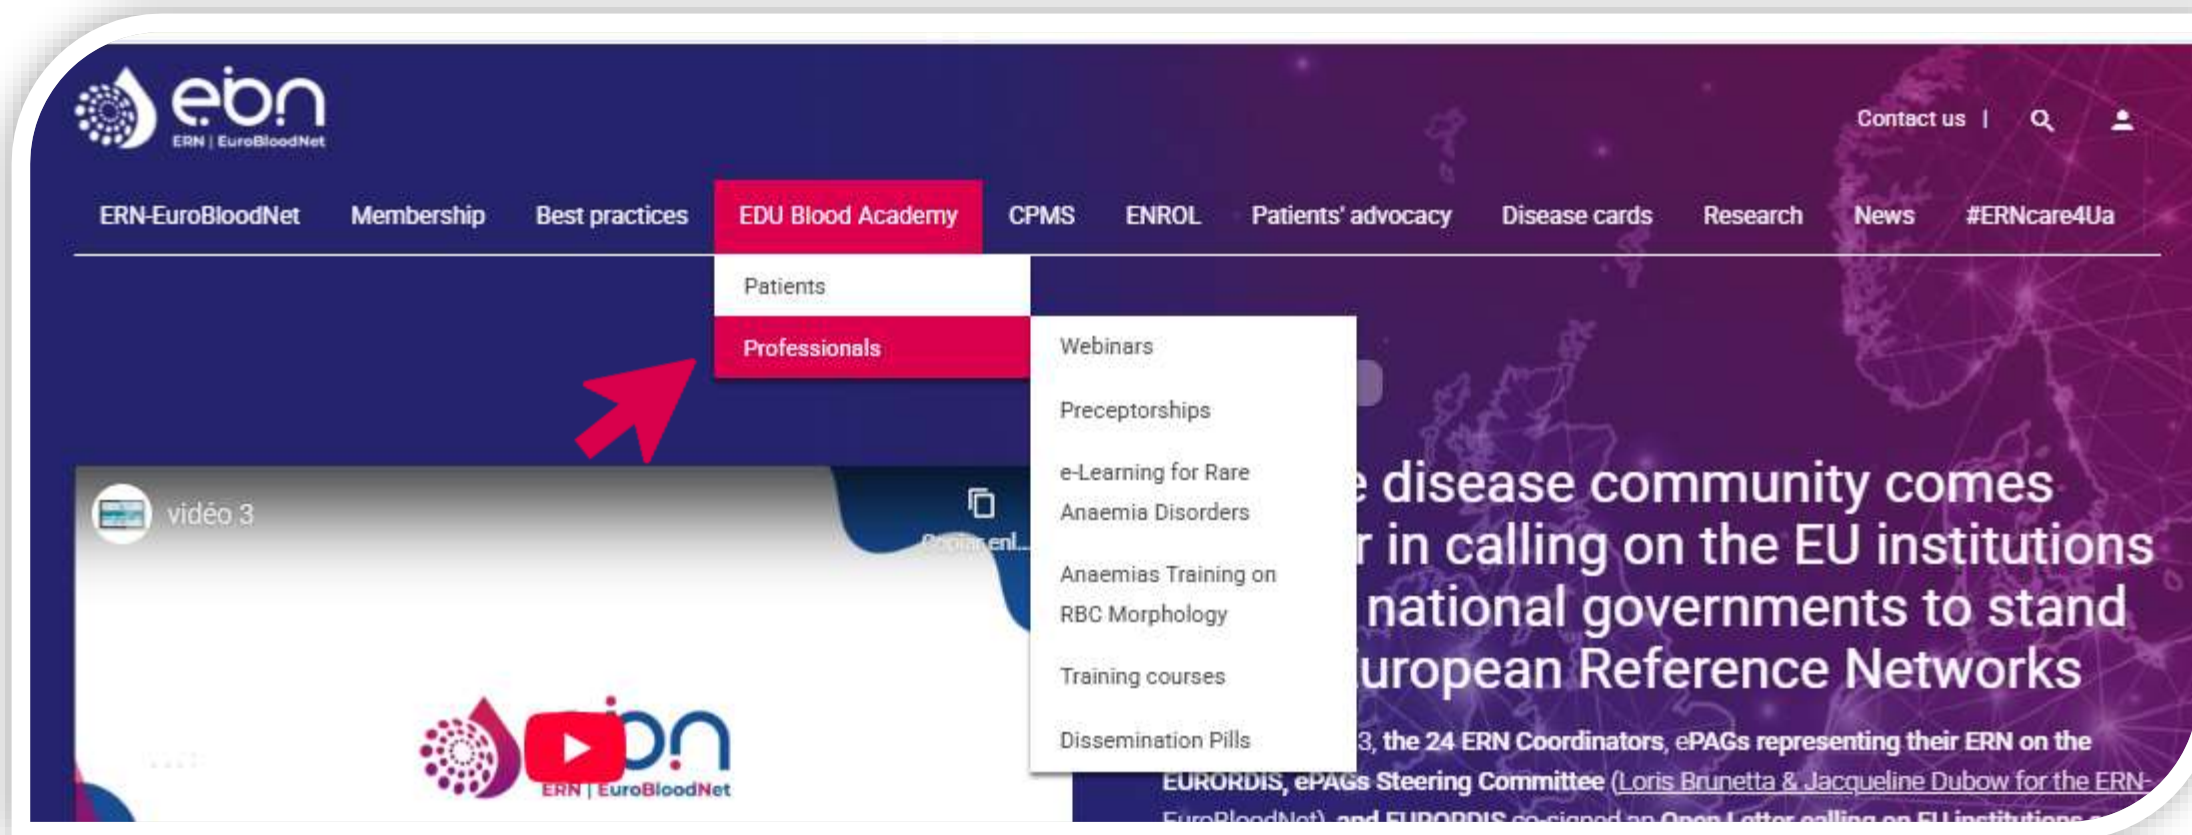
ebn
ERN | EuroBloodNet

Contact us |

ERN-EuroBloodNet Membership Best practices EDU Blood Academy CPMS ENROL Patients' advocacy Disease cards Research News #ERNcare4Ua

Patients
Professionals

Webinars
Preceptorships
e-Learning for Rare Anaemia Disorders
Anaemias Training on RBC Morphology
Training courses
Dissemination Pills

vidéo 3
Copiar enl...

ebn
ERN | EuroBloodNet

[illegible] disease community comes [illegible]r in calling on the EU institutions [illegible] national governments to stand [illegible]uropean Reference Networks

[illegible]3, the 24 ERN Coordinators, ePAGs representing their ERN on the EURORDIS, ePAGs Steering Committee (Loris Brunetta & Jacqueline Dubow for the ERN-EuroBloodNet) and EURORDIS co-signed an Open Letter calling on EU institutions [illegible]